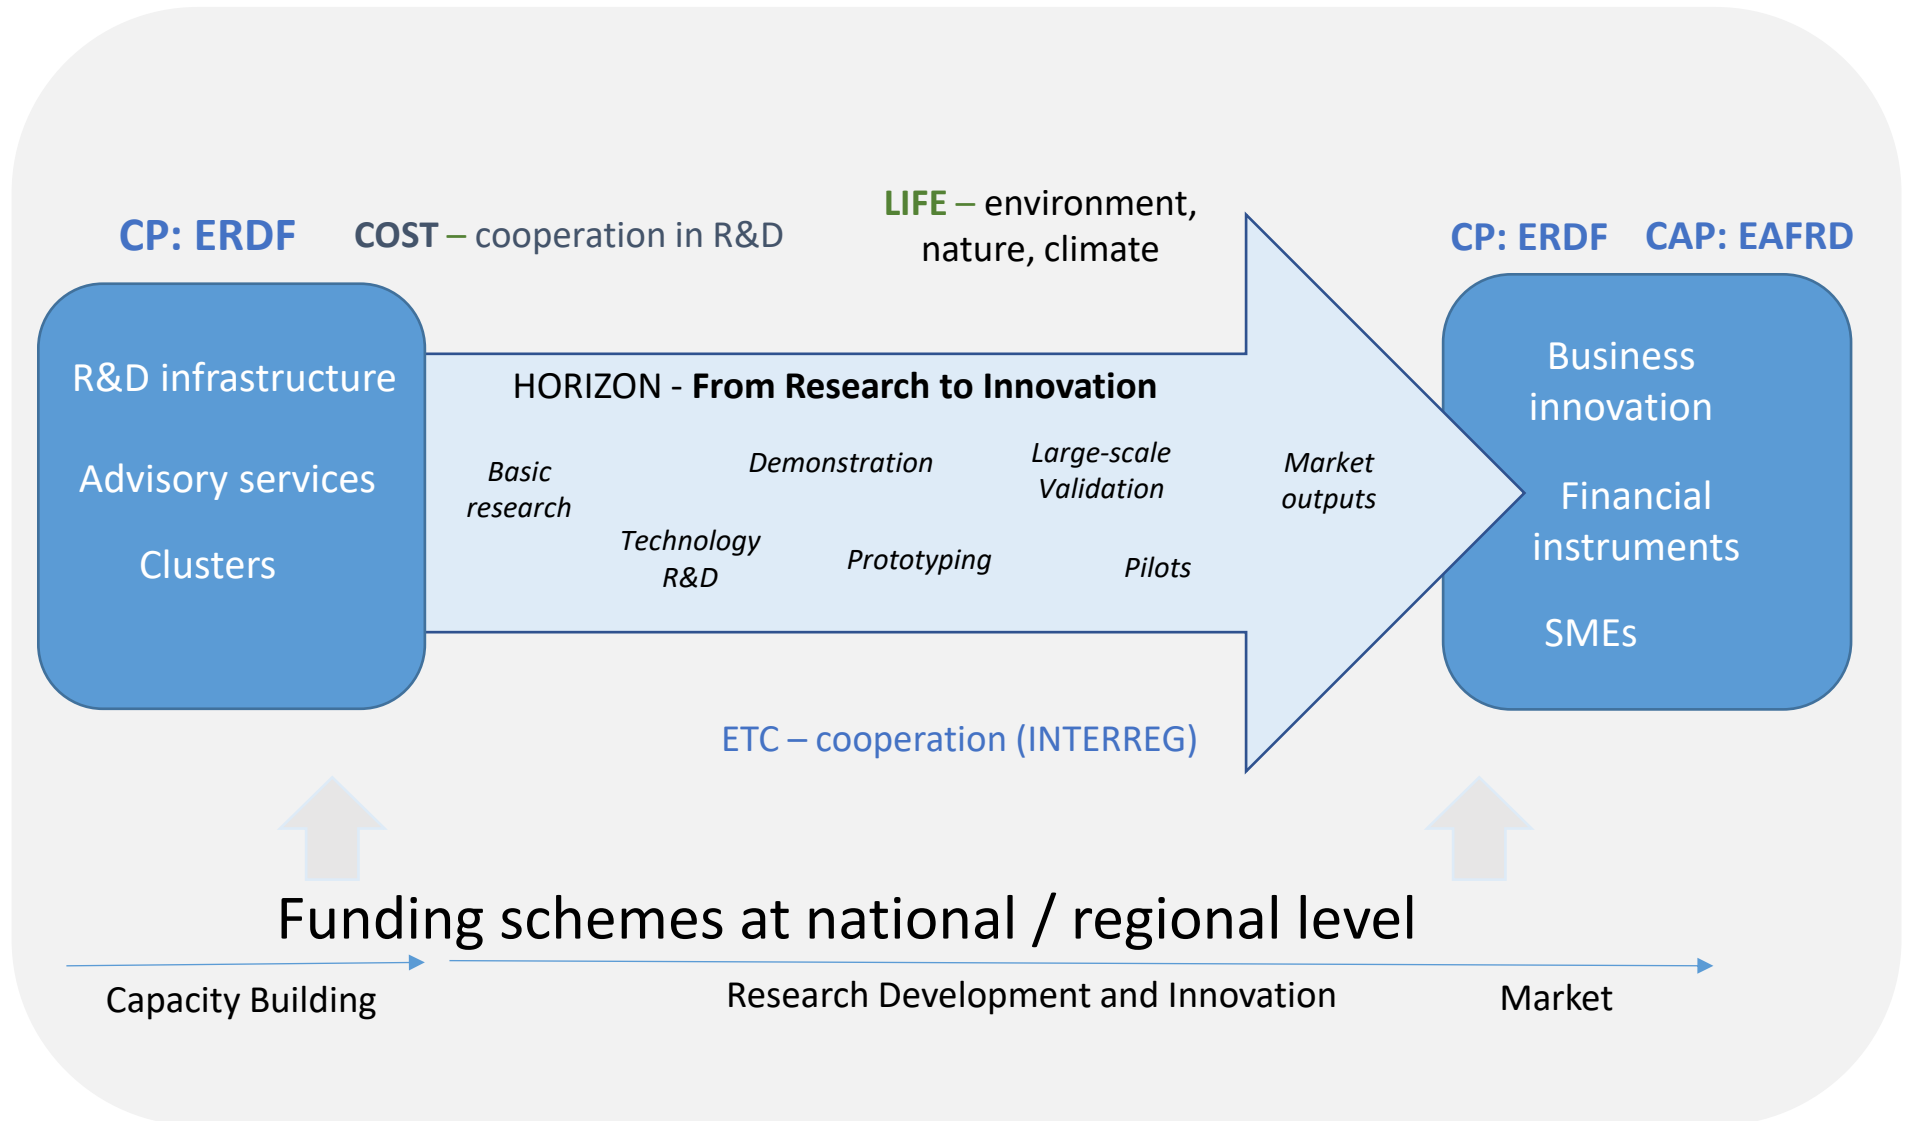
CP: ERDF

COST – cooperation in R&D

LIFE – environment, nature, climate

CP: ERDF

CAP: EAFRD

R&D infrastructure

Advisory services

Clusters

HORIZON - **From Research to Innovation**

*Basic research*

*Technology R&D*

*Demonstration*

*Prototyping*

*Large-scale Validation*

*Pilots*

*Market outputs*

Business innovation

Financial instruments

SMEs

ETC – cooperation (INTERREG)

Funding schemes at national / regional level

Capacity Building

Research Development and Innovation

Market